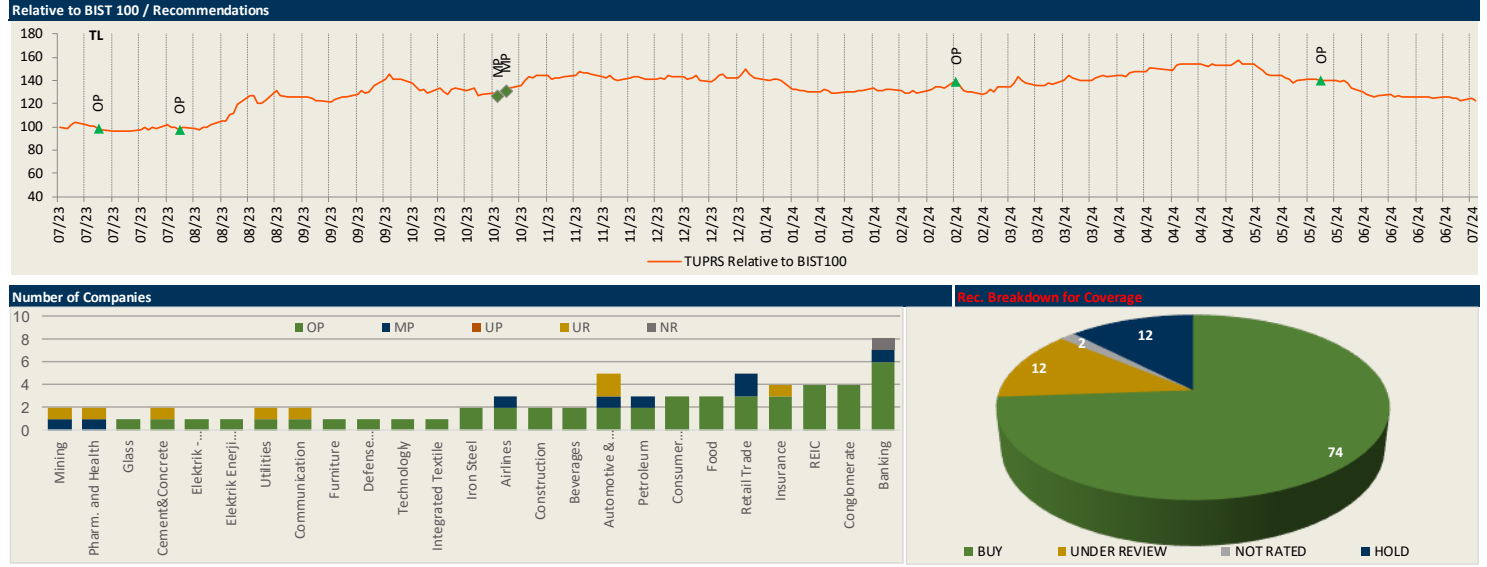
Relative to BIST 100 / Recommendations

180
160
140
120
100
80
60
40

TL

OP
OP
MP
MP
OP
OP

07/23 07/23 07/23 07/23 08/23 08/23 08/23 09/23 09/23 09/23 10/23 10/23 10/23 10/23 11/23 11/23 11/23 12/23 12/23 12/23 01/24 01/24 01/24 01/24 02/24 02/24 02/24 03/24 03/24 03/24 04/24 04/24 04/24 05/24 05/24 05/24 06/24 06/24 06/24 07/24

TUPRS Relative to BIST100

Number of Companies

10
8
6
4
2
0

OP MP UP UR NR

Mining
Pharm. and Health
Glass
Cement&Concrete
Elektrik ...
Elektrik Enerji...
Utilities
Communication
Furniture
Defense...
Technology
Integrated Textile
Iron Steel
Airlines
Construction
Beverages
Automotive &...
Petroleum
Consumer...
Food
Retail Trade
Insurance
REIC
Conglomerate
Banking

Rec. Breakdown for Coverage

12
2
12
74

BUY UNDER REVIEW NOT RATED HOLD